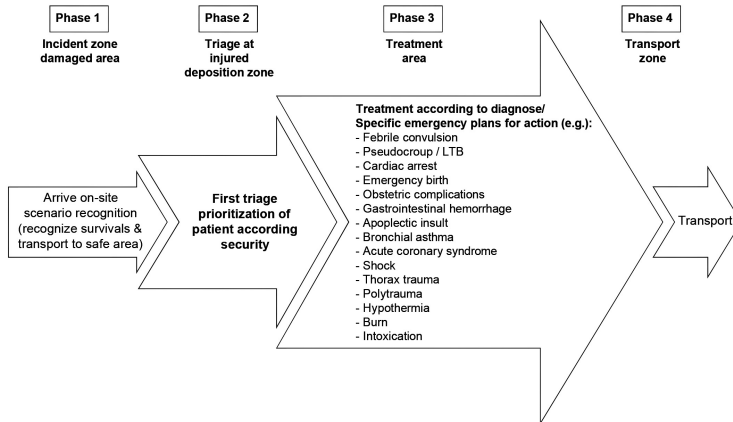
Phase 1

Incident zone damaged area

Phase 2

Triage at injured deposition zone

Phase 3

Treatment area

Phase 4

Transport zone

Arrive on-site scenario recognition (recognize survivals & transport to safe area)

First triage prioritization of patient according security

Treatment according to diagnose/ Specific emergency plans for action (e.g.):
- Febrile convulsion
- Pseudocroup / LTB
- Cardiac arrest
- Emergency birth
- Obstetric complications
- Gastrointestinal hemorrhage
- Apoplectic insult
- Bronchial asthma
- Acute coronary syndrome
- Shock
- Thorax trauma
- Polytrauma
- Hypothermia
- Burn
- Intoxication

Transport